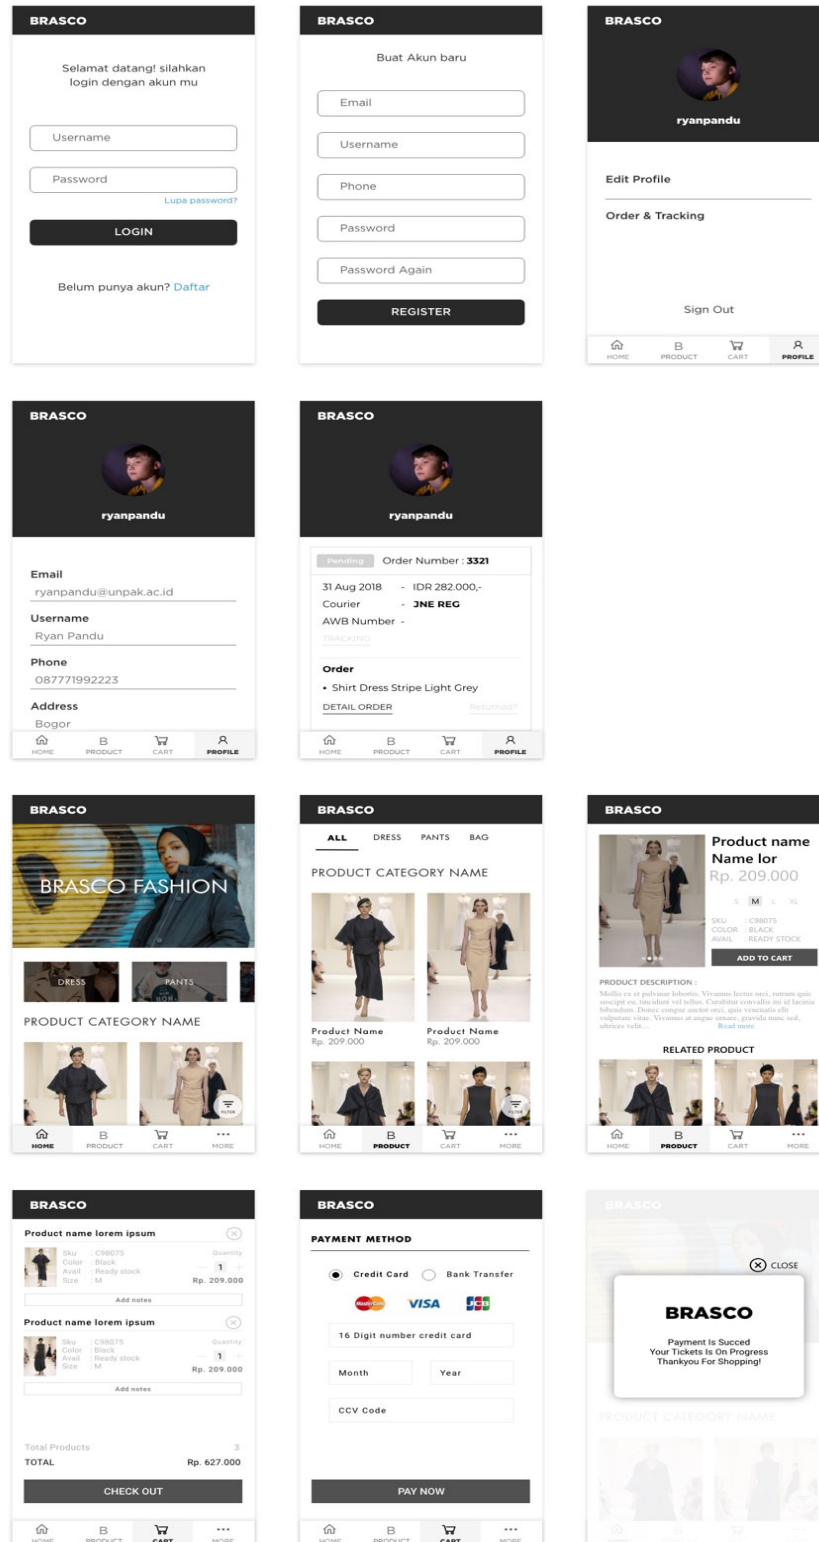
BRASCO

Selamat datang! silahkan login dengan akun mu

Username

Password

Lupa password?

LOGIN

Belum punya akun? Daftar

BRASCO

Buat Akun baru

Email

Username

Phone

Password

Password Again

REGISTER

BRASCO

ryanpandu

Edit Profile

Order & Tracking

Sign Out

HOME PRODUCT CART PROFILE

BRASCO

ryanpandu

Email
ryanpandu@unpak.ac.id

Username
Ryan Pandu

Phone
087771992223

Address
Bogor

HOME PRODUCT CART PROFILE

BRASCO

ryanpandu

Pending Order Number : 3321

31 Aug 2018 - IDR 282.000,-
Courier - JNE REG
AWB Number -
TRACKING

Order
• Shirt Dress Stripe Light Grey
DETAIL ORDER Returned?

HOME PRODUCT CART PROFILE

BRASCO

BRASCO FASHION

DRESS PANTS

PRODUCT CATEGORY NAME

FILTER

HOME PRODUCT CART MORE

BRASCO

ALL DRESS PANTS BAG

PRODUCT CATEGORY NAME

Product Name
Rp. 209.000

Product Name
Rp. 209.000

FILTER

HOME PRODUCT CART MORE

BRASCO

Product name Name lor
Rp. 209.000

S M L XL

SKU : C98075
COLOR : BLACK
AVAIL : READY STOCK

ADD TO CART

PRODUCT DESCRIPTION :
Mollis ex et pulvinar lobortis. Vivamus lectus orci, rutrum quis suscipit eu, tincidunt vel tellus. Curabitur convallis mi id lacinia bibendum. Donec congue auctor orci, quis venenatis elit vulputate vitae. Vivamus at augue ornare, gravida nunc sed, ultrices velit.... Read more

RELATED PRODUCT

HOME PRODUCT CART MORE

BRASCO

Product name lorem ipsum

Sku : C98075
Color : Black
Avail : Ready stock
Size : M

Quantity
1
Rp. 209.000

Add notes

Product name lorem ipsum

Sku : C98075
Color : Black
Avail : Ready stock
Size : M

Quantity
1
Rp. 209.000

Add notes

Total Products 3
TOTAL Rp. 627.000

CHECK OUT

HOME PRODUCT CART MORE

BRASCO

PAYMENT METHOD

Credit Card Bank Transfer

MasterCard VISA JCB

16 Digit number credit card

Month Year

CCV Code

PAY NOW

HOME PRODUCT CART MORE

BRASCO

CLOSE

BRASCO

Payment Is Succed
Your Tickets Is On Progress
Thankyou For Shopping!

PRODUCT CATEGORY NAME